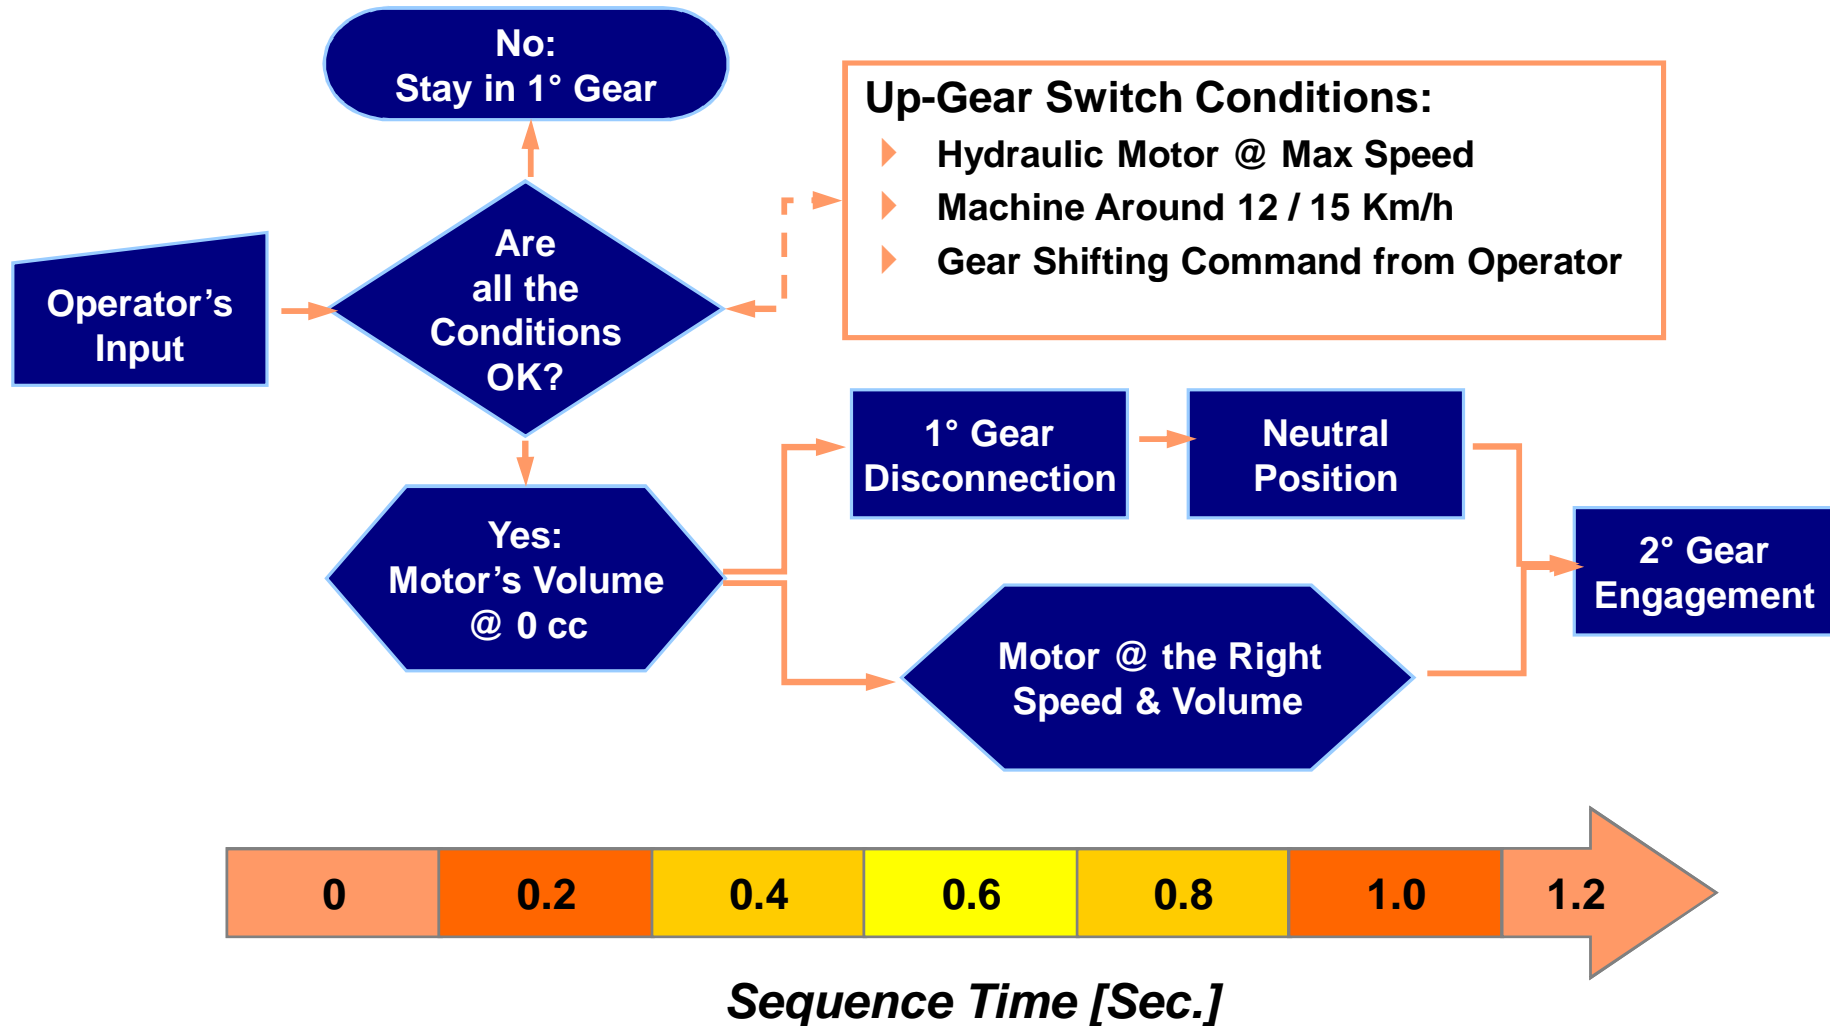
No:
Stay in 1° Gear

Up-Gear Switch Conditions:
Hydraulic Motor @ Max Speed
Machine Around 12 / 15 Km/h
Gear Shifting Command from Operator

Operator’s Input

Are all the Conditions OK?

1° Gear Disconnection

Neutral Position

2° Gear Engagement

Yes:
Motor’s Volume @ 0 cc

Motor @ the Right Speed & Volume

| 0 | 0.2 | 0.4 | 0.6 | 0.8 | 1.0 | 1.2 |
|---|---|---|---|---|---|---|

Sequence Time [Sec.]